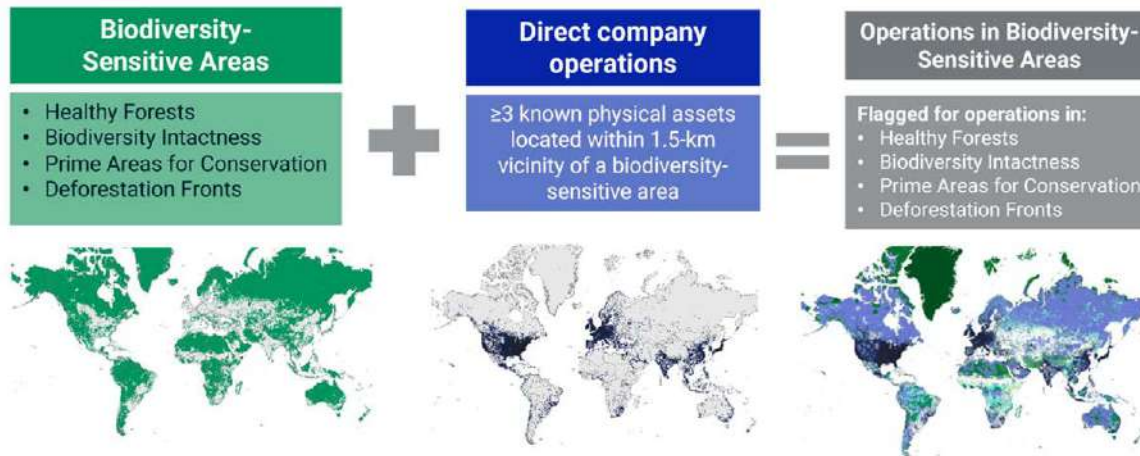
Biodiversity-Sensitive Areas

- Healthy Forests
- Biodiversity Intactness
- Prime Areas for Conservation
- Deforestation Fronts

Direct company operations

≥3 known physical assets located within 1.5-km vicinity of a biodiversity-sensitive area

Operations in Biodiversity-Sensitive Areas

Flagged for operations in:
- Healthy Forests
- Biodiversity Intactness
- Prime Areas for Conservation
- Deforestation Fronts